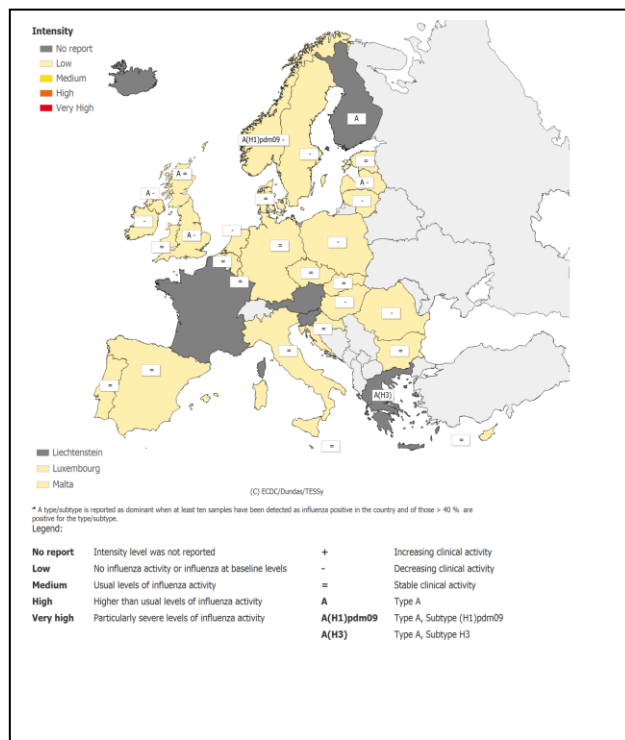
Intensity
No report
Low
Medium
High
Very High

A(H1)pdm09 -
A
A =
A -
A -
A -
A(H3)

Liechtenstein
Luxembourg
Malta

(C) ECDC/Dundas/TESSy

* A type/subtype is reported as dominant when at least ten samples have been detected as influenza positive in the country and of those > 40 % are positive for the type/subtype.
Legend:

| | | | |
|---|---|---|---|
| No report | Intensity level was not reported | + | Increasing clinical activity |
| Low | No influenza activity or influenza at baseline levels | - | Decreasing clinical activity |
| Medium | Usual levels of influenza activity | = | Stable clinical activity |
| High | Higher than usual levels of influenza activity | A | Type A |
| Very high | Particularly severe levels of influenza activity | A(H1)pdm09 | Type A, Subtype (H1)pdm09 |
| | | A(H3) | Type A, Subtype H3 |